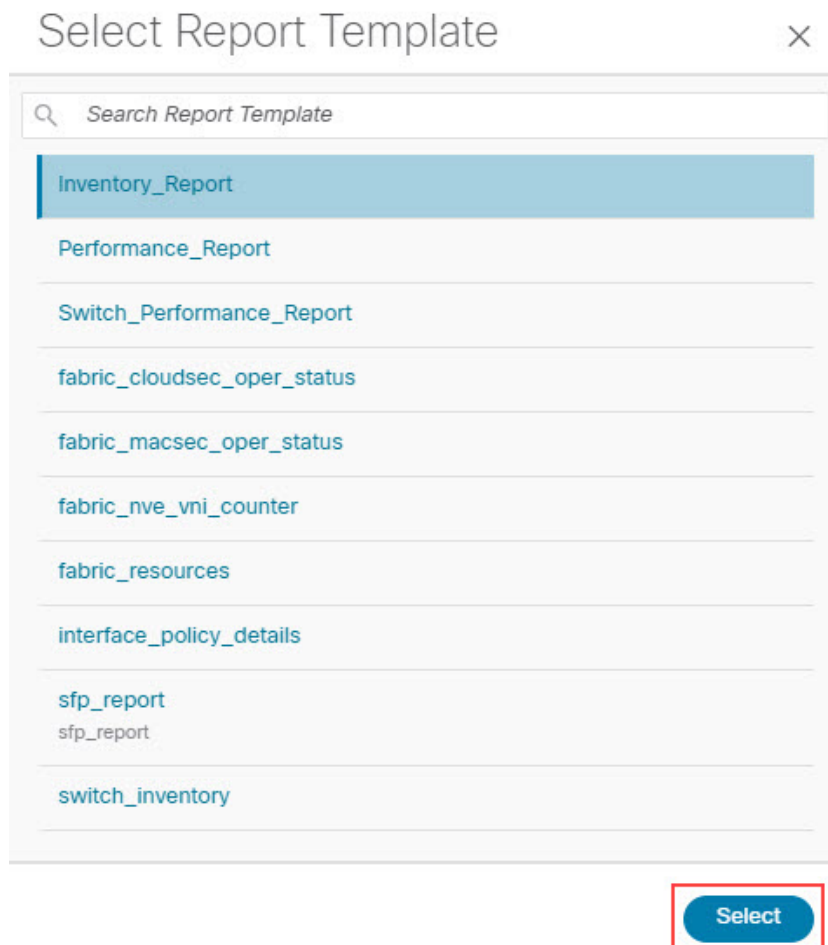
Select Report Template

×

Search Report Template

Inventory_Report

Performance_Report

Switch_Performance_Report

fabric_cloudsec_oper_status

fabric_macsec_oper_status

fabric_nve_vni_counter

fabric_resources

interface_policy_details

sfp_report
sfp_report

switch_inventory

Select